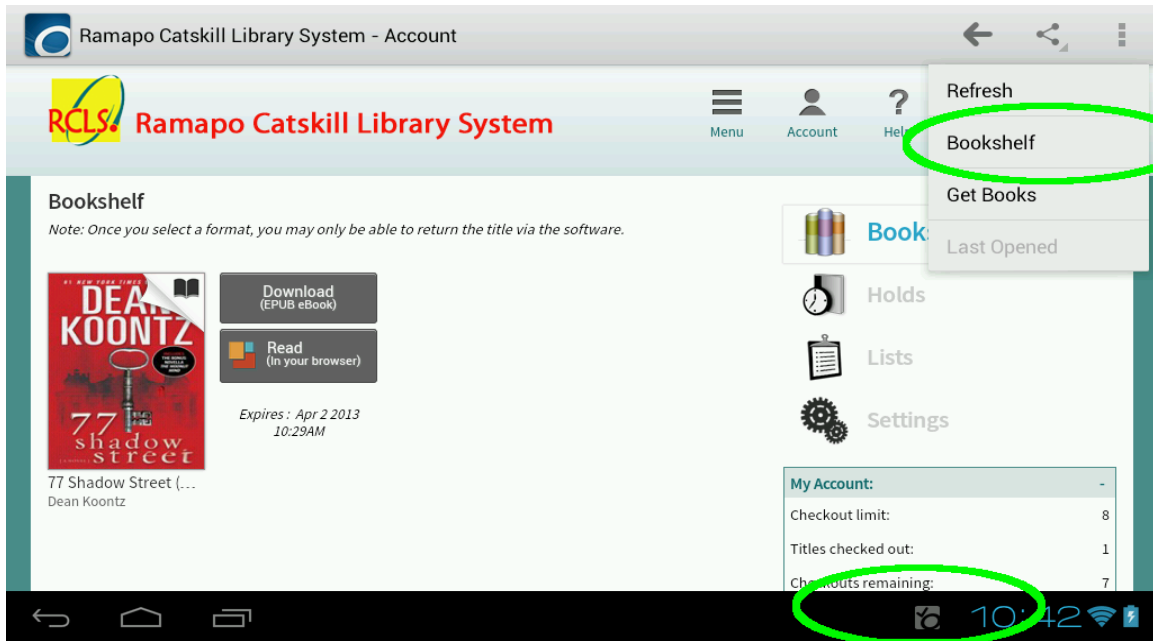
Ramapo Catskill Library System - Account

Refresh
Bookshelf
Get Books
Last Opened

RCLS Ramapo Catskill Library System

Menu Account Help

Bookshelf
Note: Once you select a format, you may only be able to return the title via the software.

DEAN KOONTZ 77 shadow street

Download (EPUB eBook)
Read (In your browser)

Expires : Apr 2 2013 10:29AM

77 Shadow Street (…
Dean Koontz

Books
Holds
Lists
Settings

My Account: -
Checkout limit: 8
Titles checked out: 1
Checkouts remaining: 7

10:42